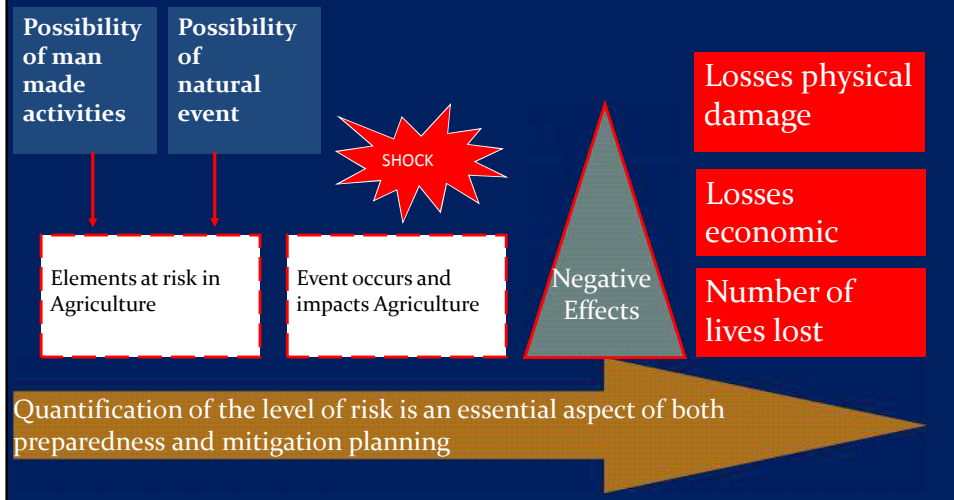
Possibility of man made activities

Possibility of natural event

SHOCK

Elements at risk in Agriculture

Event occurs and impacts Agriculture

Negative Effects

Losses physical damage

Losses economic

Number of lives lost

Quantification of the level of risk is an essential aspect of both preparedness and mitigation planning